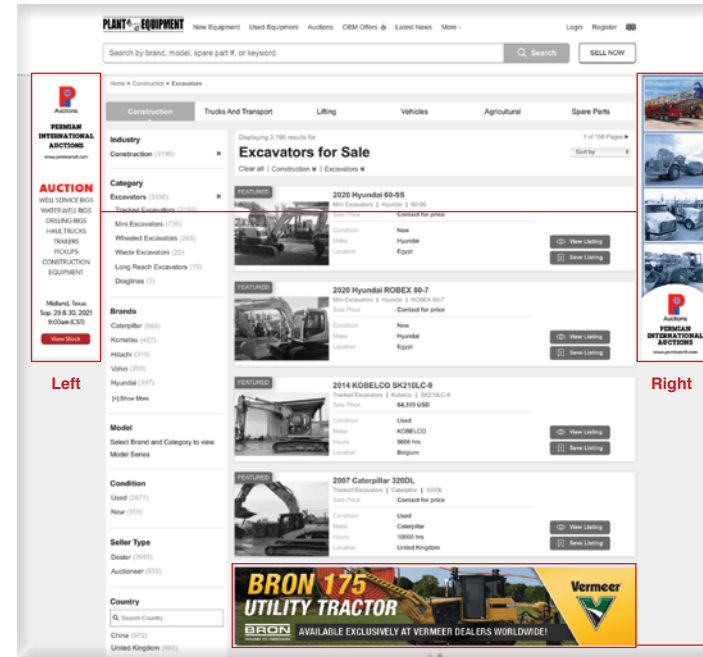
PLANT & EQUIPMENT New Equipment Used Equipment Auctions OEM Offers Latest News More Login Register

Search by brand, model, spare part #, or keyword Search SELL NOW

Home > Construction > Excavators

Construction Trucks And Transport Lifting Vehicles Agricultural Spare Parts

PERMIAN INTERNATIONAL AUCTIONS
www.permianintl.com

AUCTION
WELL SERVICE RIGS
WATER WELL RIGS
DRILLING RIGS
HAUL TRUCKS
TRAILERS
PICKUPS
CONSTRUCTION EQUIPMENT

Midland, Texas
Sep. 29 & 30, 2021
9:00am (CST)

View Stock

Left

Industry
Construction (3196) ×

Category
Excavators (3196) ×
Tracked Excavators (2155)
Mini Excavators (736)
Wheeled Excavators (265)
Waste Excavators (22)
Long Reach Excavators (15)
Draglines (3)

Brands
Caterpillar (866)
Komatsu (467)
Hitachi (319)
Volvo (209)
Hyundai (397)
[+] Show More

Model
Select Brand and Category to view Model Series

Condition
Used (2877)
New (319)

Seller Type
Dealer (2663)
Auctioneer (533)

Country
Search Country
China (972)
United Kingdom (492)

Displaying 3,196 results for
Excavators for Sale
Clear all | Construction × | Excavators ×

1 of 158 Pages
Sort by

FEATURED
2020 Hyundai 60-9S
Mini Excavators | Hyundai | 60-9S
Sale Price Contact for price
Condition New
Make Hyundai
Location Egypt
View Listing
Save Listing

FEATURED
2020 Hyundai ROBEX 80-7
Mini Excavators | Hyundai | ROBEX 80-7
Sale Price Contact for price
Condition New
Make Hyundai
Location Egypt
View Listing
Save Listing

FEATURED
2014 KOBELCO SK210LC-9
Tracked Excavators | Kobelco | SK210LC-9
Sale Price 64,310 USD
Condition Used
Make KOBELCO
Hours 9666 hrs
Location Belgium
View Listing
Save Listing

FEATURED
2007 Caterpillar 320DL
Tracked Excavators | Caterpillar | 320DL
Sale Price Contact for price
Condition Used
Make Caterpillar
Hours 10000 hrs
Location United Kingdom
View Listing
Save Listing

BRON 175
UTILITY TRACTOR
BRON
AVAILABLE EXCLUSIVELY AT VERMEER DEALERS WORLDWIDE!
Vermeer

PERMIAN INTERNATIONAL AUCTIONS
www.permianintl.com

Right